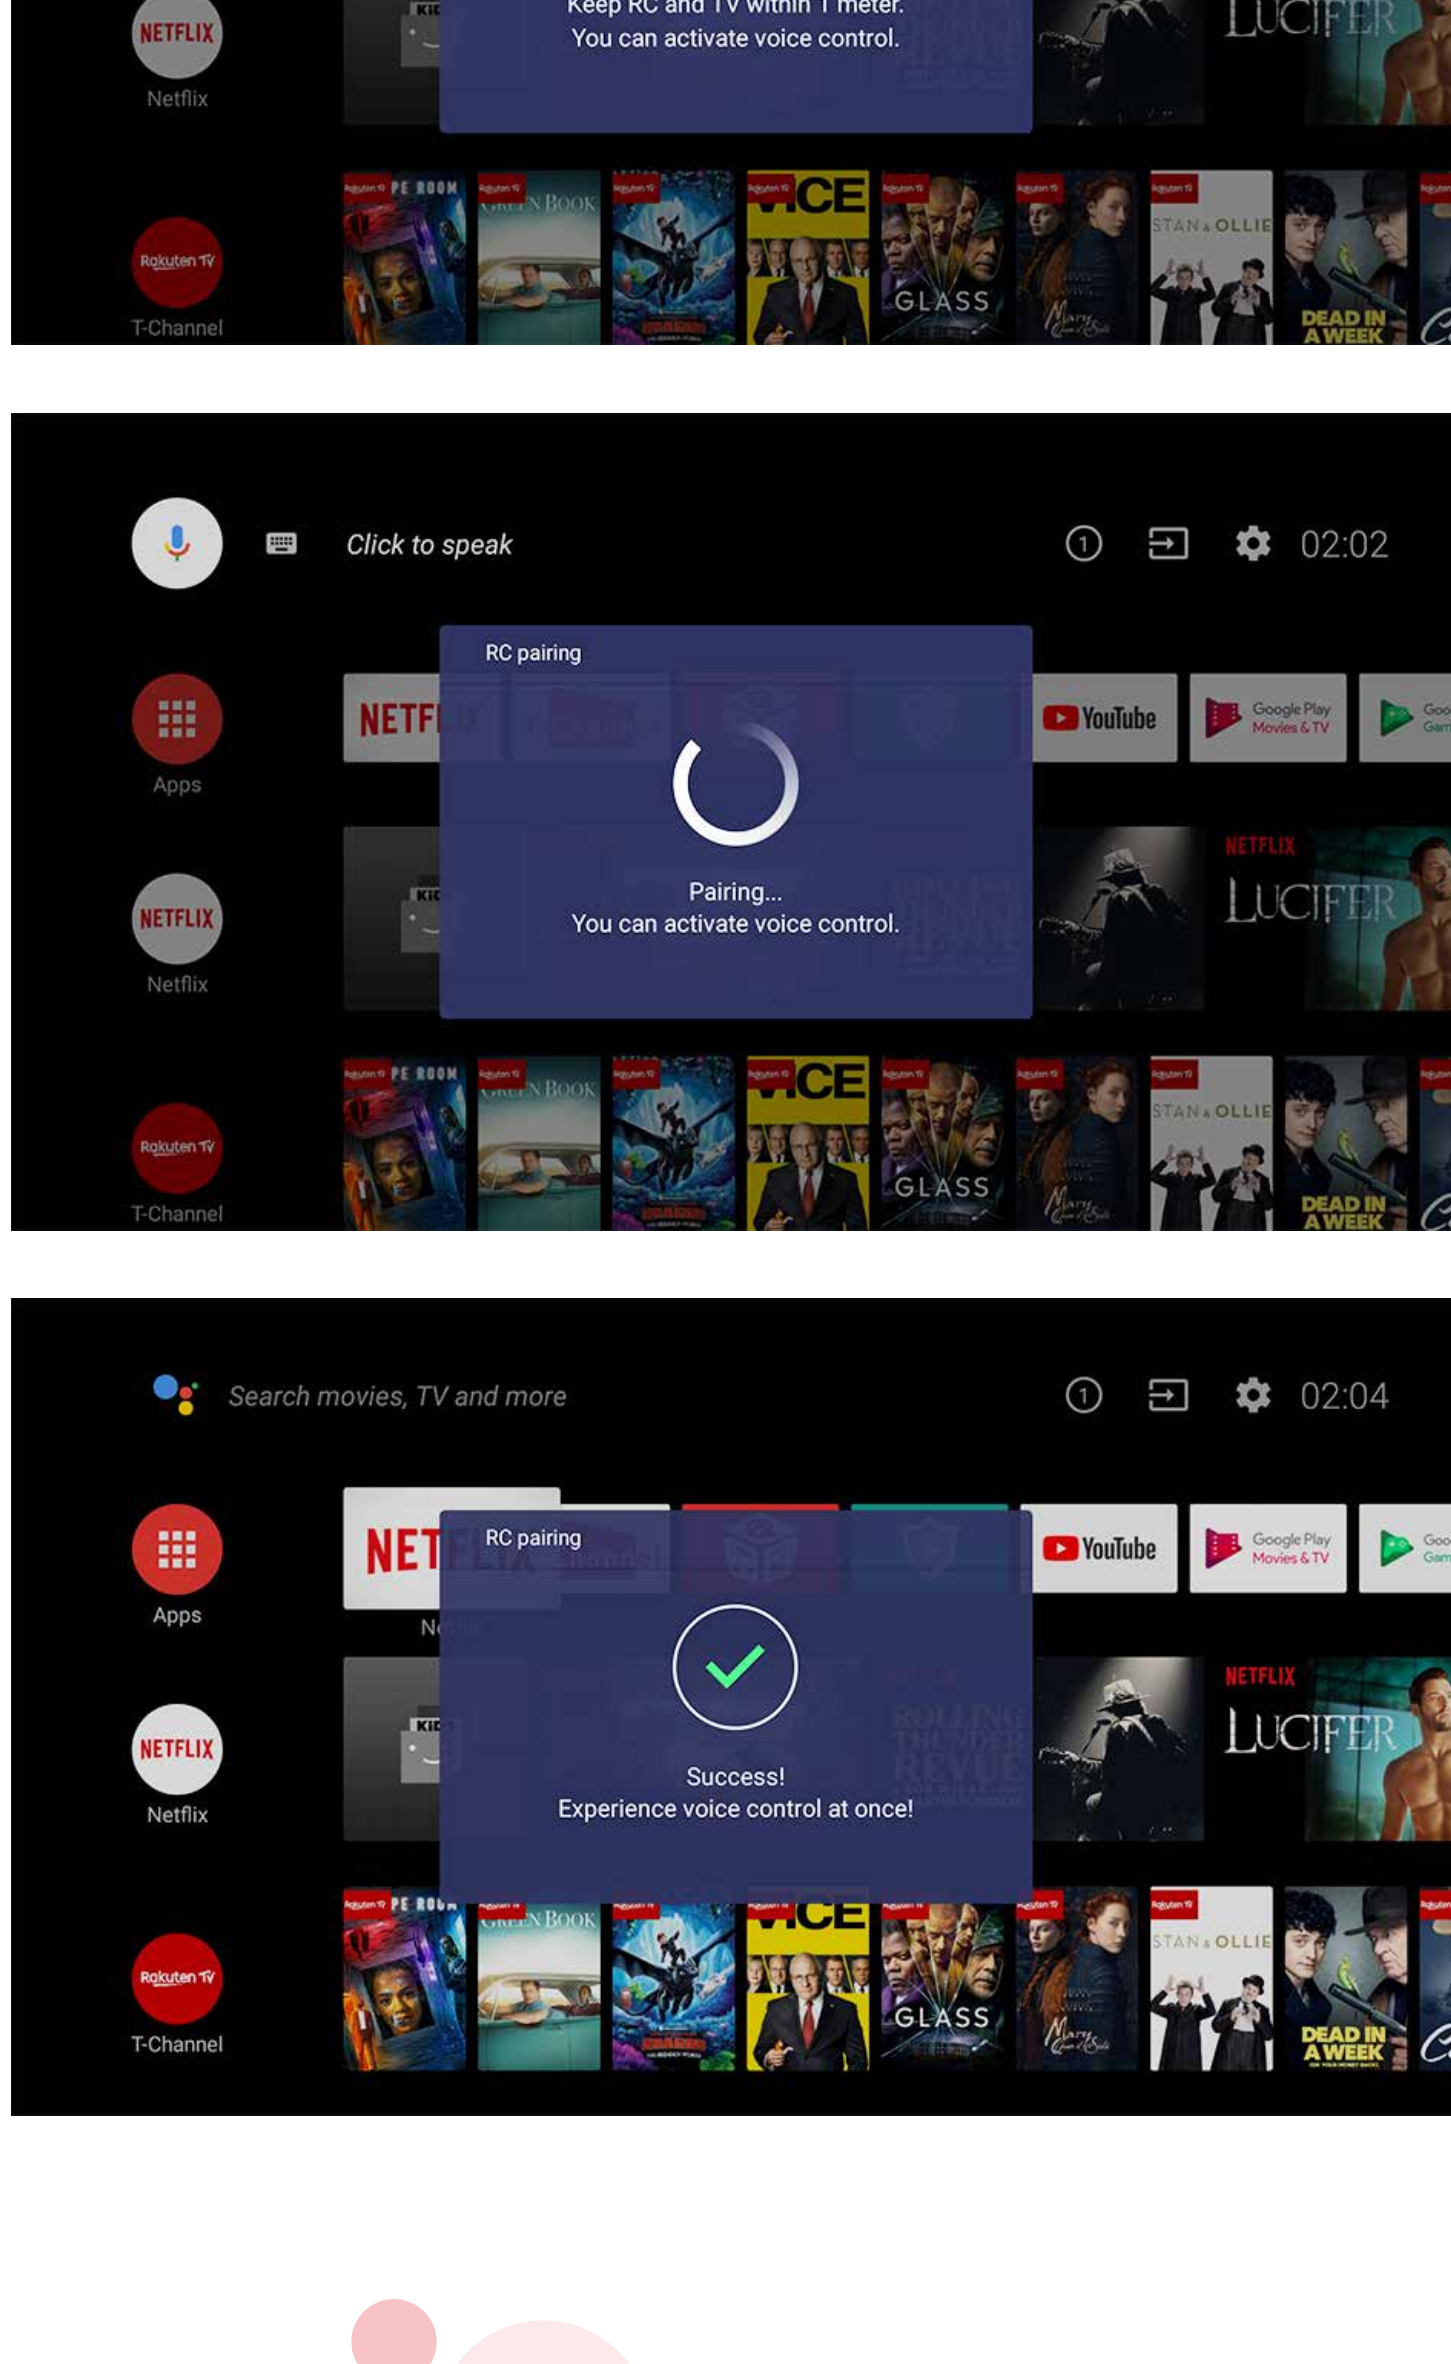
NETFLIX
Netflix

Keep RC and TV within 1 meter.
You can activate voice control.

LUCIFER

Rakuten TV
T-Channel

PE ROOM
GREEN BOOK
VICE
GLASS
STAN & OLLIE
DEAD IN A WEEK

Click to speak

02:02

Apps

RC pairing

NETFLIX

YouTube
Google Play Movies & TV

Pairing...
You can activate voice control.

NETFLIX
Netflix

NETFLIX
LUCIFER

Rakuten TV
T-Channel

PE ROOM
GREEN BOOK
VICE
GLASS
STAN & OLLIE
DEAD IN A WEEK

Search movies, TV and more

02:04

Apps

RC pairing

YouTube
Google Play Movies & TV

Success!
Experience voice control at once!

NETFLIX
Netflix

NETFLIX
LUCIFER

Rakuten TV
T-Channel

PE ROOM
GREEN BOOK
VICE
GLASS
STAN & OLLIE
DEAD IN A WEEK